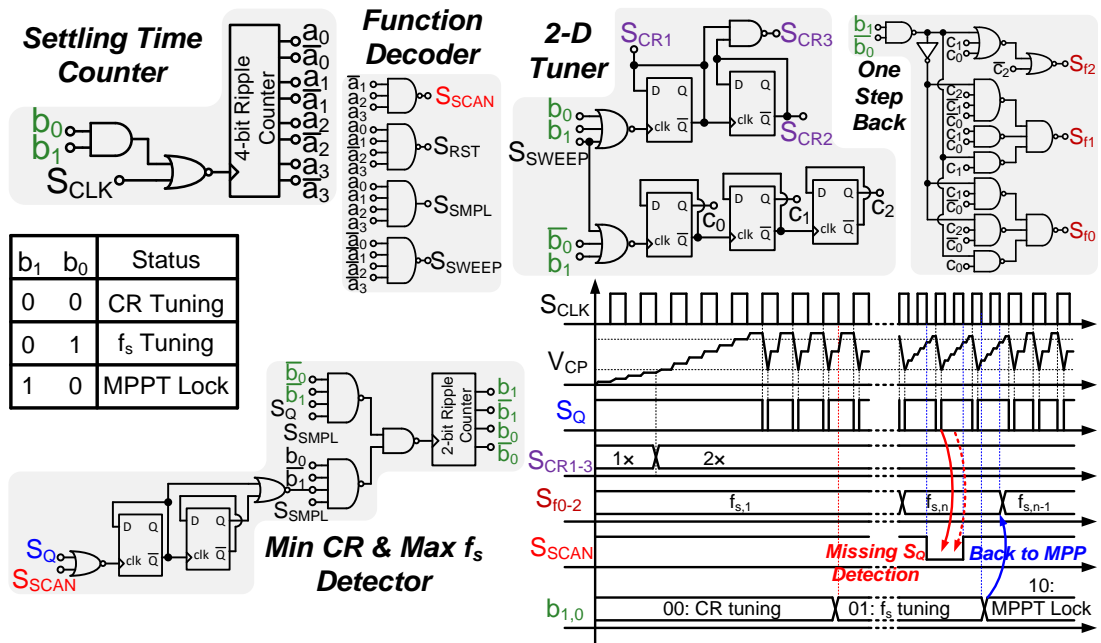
Settling Time Counter

$b_0$
$b_1$
$S_{CLK}$

4-bit Ripple Counter

$a_0$ $\overline{a}_0$ $a_1$ $\overline{a}_1$ $a_2$ $\overline{a}_2$ $a_3$ $\overline{a}_3$

Function Decoder

$\overline{a}_1$ $a_0$ $a_2$ $a_3$ $S_{SCAN}$
$\overline{a}_1$ $\overline{a}_0$ $\overline{a}_2$ $\overline{a}_3$ $S_{RST}$
$\overline{a}_0$ $a_1$ $\overline{a}_2$ $\overline{a}_3$ $S_{SMPL}$
$\overline{a}_0$ $\overline{a}_1$ $\overline{a}_2$ $\overline{a}_3$ $S_{SWEEP}$

2-D Tuner

$S_{CR1}$ $S_{CR3}$ $S_{CR2}$
$b_0$ $b_1$ $S_{SWEEP}$
$\overline{b}_0$ $b_1$
D Q clk $\overline{Q}$
$c_0$ $c_1$ $c_2$

One Step Back

$b_1$ $b_0$ $c_1$ $c_0$ $\overline{c}_2$ $S_{f2}$
$c_2$ $\overline{c}_1$ $\overline{c}_0$ $c_1$ $c_0$ $S_{f1}$
$\overline{c}_1$ $\overline{c}_0$ $c_2$ $c_0$ $S_{f0}$

| $b_1$ | $b_0$ | Status |
|---|---|---|
| 0 | 0 | CR Tuning |
| 0 | 1 | $f_s$ Tuning |
| 1 | 0 | MPPT Lock |

$\overline{b}_0$ $\overline{b}_1$ $S_Q$ $S_{SMPL}$
$b_0$ $\overline{b}_1$ $S_{SMPL}$
2-bit Ripple Counter
$b_1$ $\overline{b}_1$ $b_0$ $\overline{b}_0$
$S_Q$ $S_{SCAN}$
D Q clk $\overline{Q}$

Min CR & Max $f_s$ Detector

$S_{CLK}$
$V_{CP}$
$S_Q$
$S_{CR1-3}$ 1× 2×
$S_{f0-2}$ $f_{s,1}$ $f_{s,n}$ $f_{s,n-1}$
$S_{SCAN}$
Missing $S_Q$ Detection
Back to MPP
$b_{1,0}$ 00: CR tuning 01: $f_s$ tuning 10: MPPT Lock